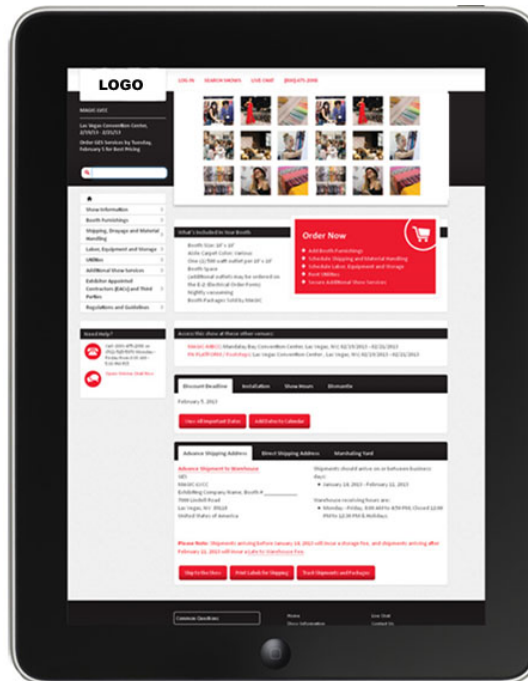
LOGO

LOG IN SEARCH SHOWS LIVE CHAT (800)475-2098

MAGIC G.E.C

Las Vegas Convention Center, 2/19/13 - 2/21/13

Order GES Services by Tuesday, February 5 for Best Pricing

Show Information
Booth Furnishings
Shipping, Drayage and Material Handling
Labor, Equipment and Storage
Utilities
Additional Show Services
Exhibitor Appointed Contractors (EAC) and Third Parties
Regulations and Guidelines

Need Help?

Open Online Chat Now

What's Included in Your Booth

Booth Size: 10' x 10'
Aisle Carpet Color: Various
One (1) 500 watt outlet per 10' x 10'
Booth Space
(additional outlets may be ordered on the E.O Electrical Order Form)
Nightly vacuuming
Booth Packages: Solidity MAGIC

Order Now

Add Booth Furnishings
Schedule Shipping and Material Handling
Schedule Labor, Equipment and Storage
Book Utilities
Secure Additional Show Services

Access this show at these other venues:

MAGIC ABECS | Mandalay Bay Convention Center, Las Vegas, NV, 02/19/2013 - 02/21/2013
FN PLATFORM | Pavilions | Las Vegas Convention Center, Las Vegas, NV, 02/19/2013 - 02/21/2013

Discount Deadline Installation Show Hours Dismantle

February 5, 2013

View all Important Dates Add Dates to Calendar

Advance Shipping Address Direct Shipping Address Marshaling Yard

Advance Shipment to Warehouse
GES
MAGIC G.E.C
Exhibiting Company Name, Booth #__________
7000 Lindell Road
Las Vegas, NV 89118
United States of America

Shipments should arrive on or between business days:
January 14, 2013 - February 12, 2013

Warehouse receiving hours are:
Monday - Friday, 8:00 AM to 4:30 PM, Closed 12:00 PM to 12:30 PM & Holidays

Please Note: Shipments arriving before January 14, 2013 will incur a storage fee, and shipments arriving after February 12, 2013 will incur a Late for Warehouse Fee.

Ship to the Show Print Labels for Shipping Track Shipments and Packages

Common Questions

Home
Show Information

Live Chat
Contact Us